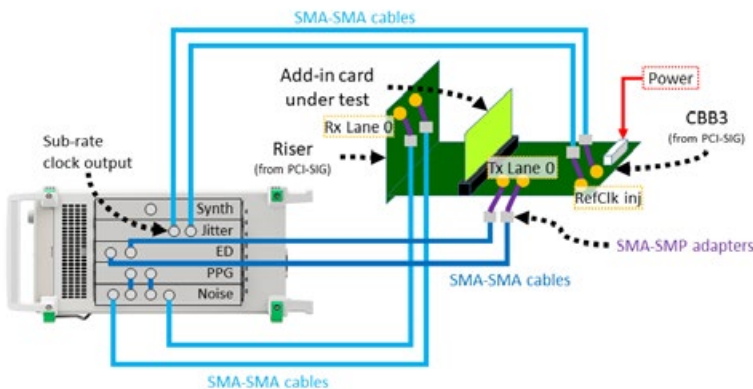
SMA-SMA cables

Add-in card under test

Power

CBB3
(from PCI-SIG)

Sub-rate clock output

Riser
(from PCI-SIG)

Rx Lane 0

Tx Lane 0

RefClk inj

Synth

Jitter

ED

PPG

Noise

SMA-SMP adapters

SMA-SMA cables

SMA-SMA cables